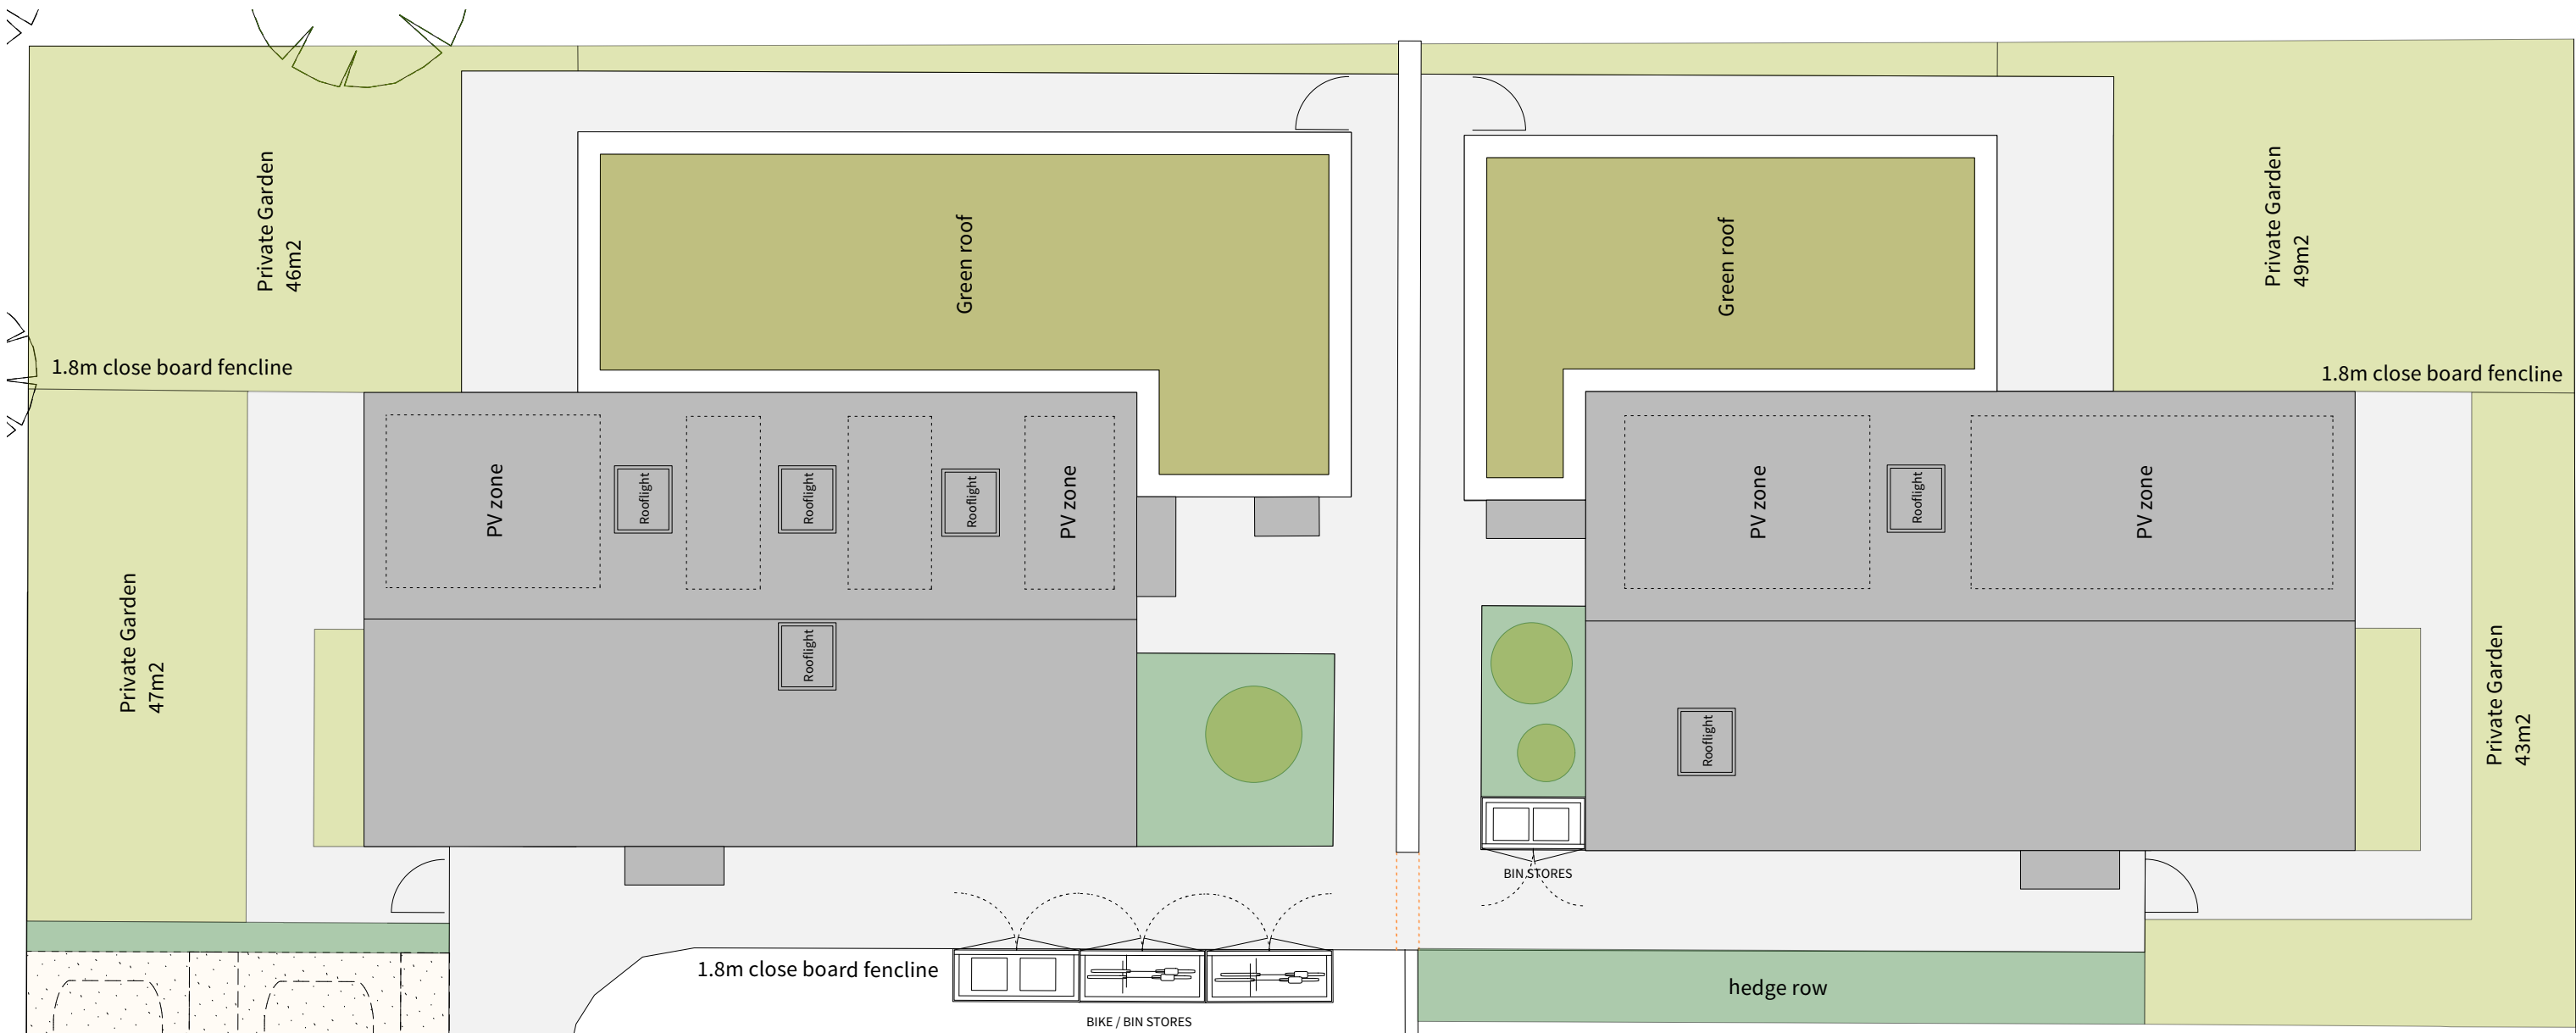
Private Garden
46m2

1.8m close board fencline

Green roof

Green roof

Private Garden
49m2

1.8m close board fencline

PV zone

Rooflight

Rooflight

Rooflight

PV zone

PV zone

Rooflight

PV zone

Private Garden
47m2

Rooflight

Rooflight

Private Garden
43m2

BIN STORES

1.8m close board fencline

hedge row

BIKE / BIN STORES